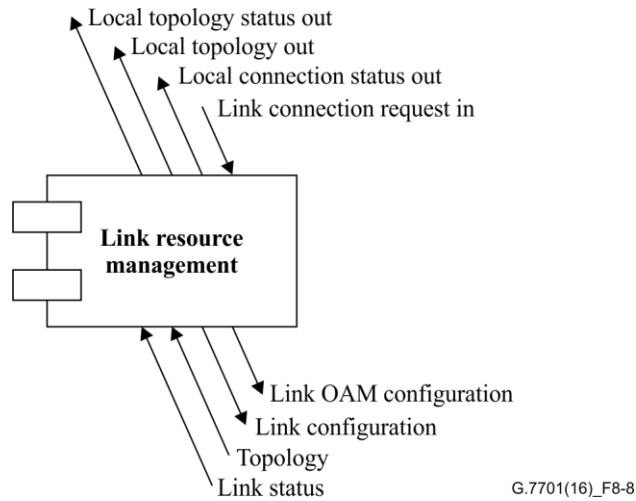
Local topology status out
Local topology out
Local connection status out
Link connection request in

Link resource management

Link OAM configuration
Link configuration
Topology
Link status

G.7701(16)_F8-8